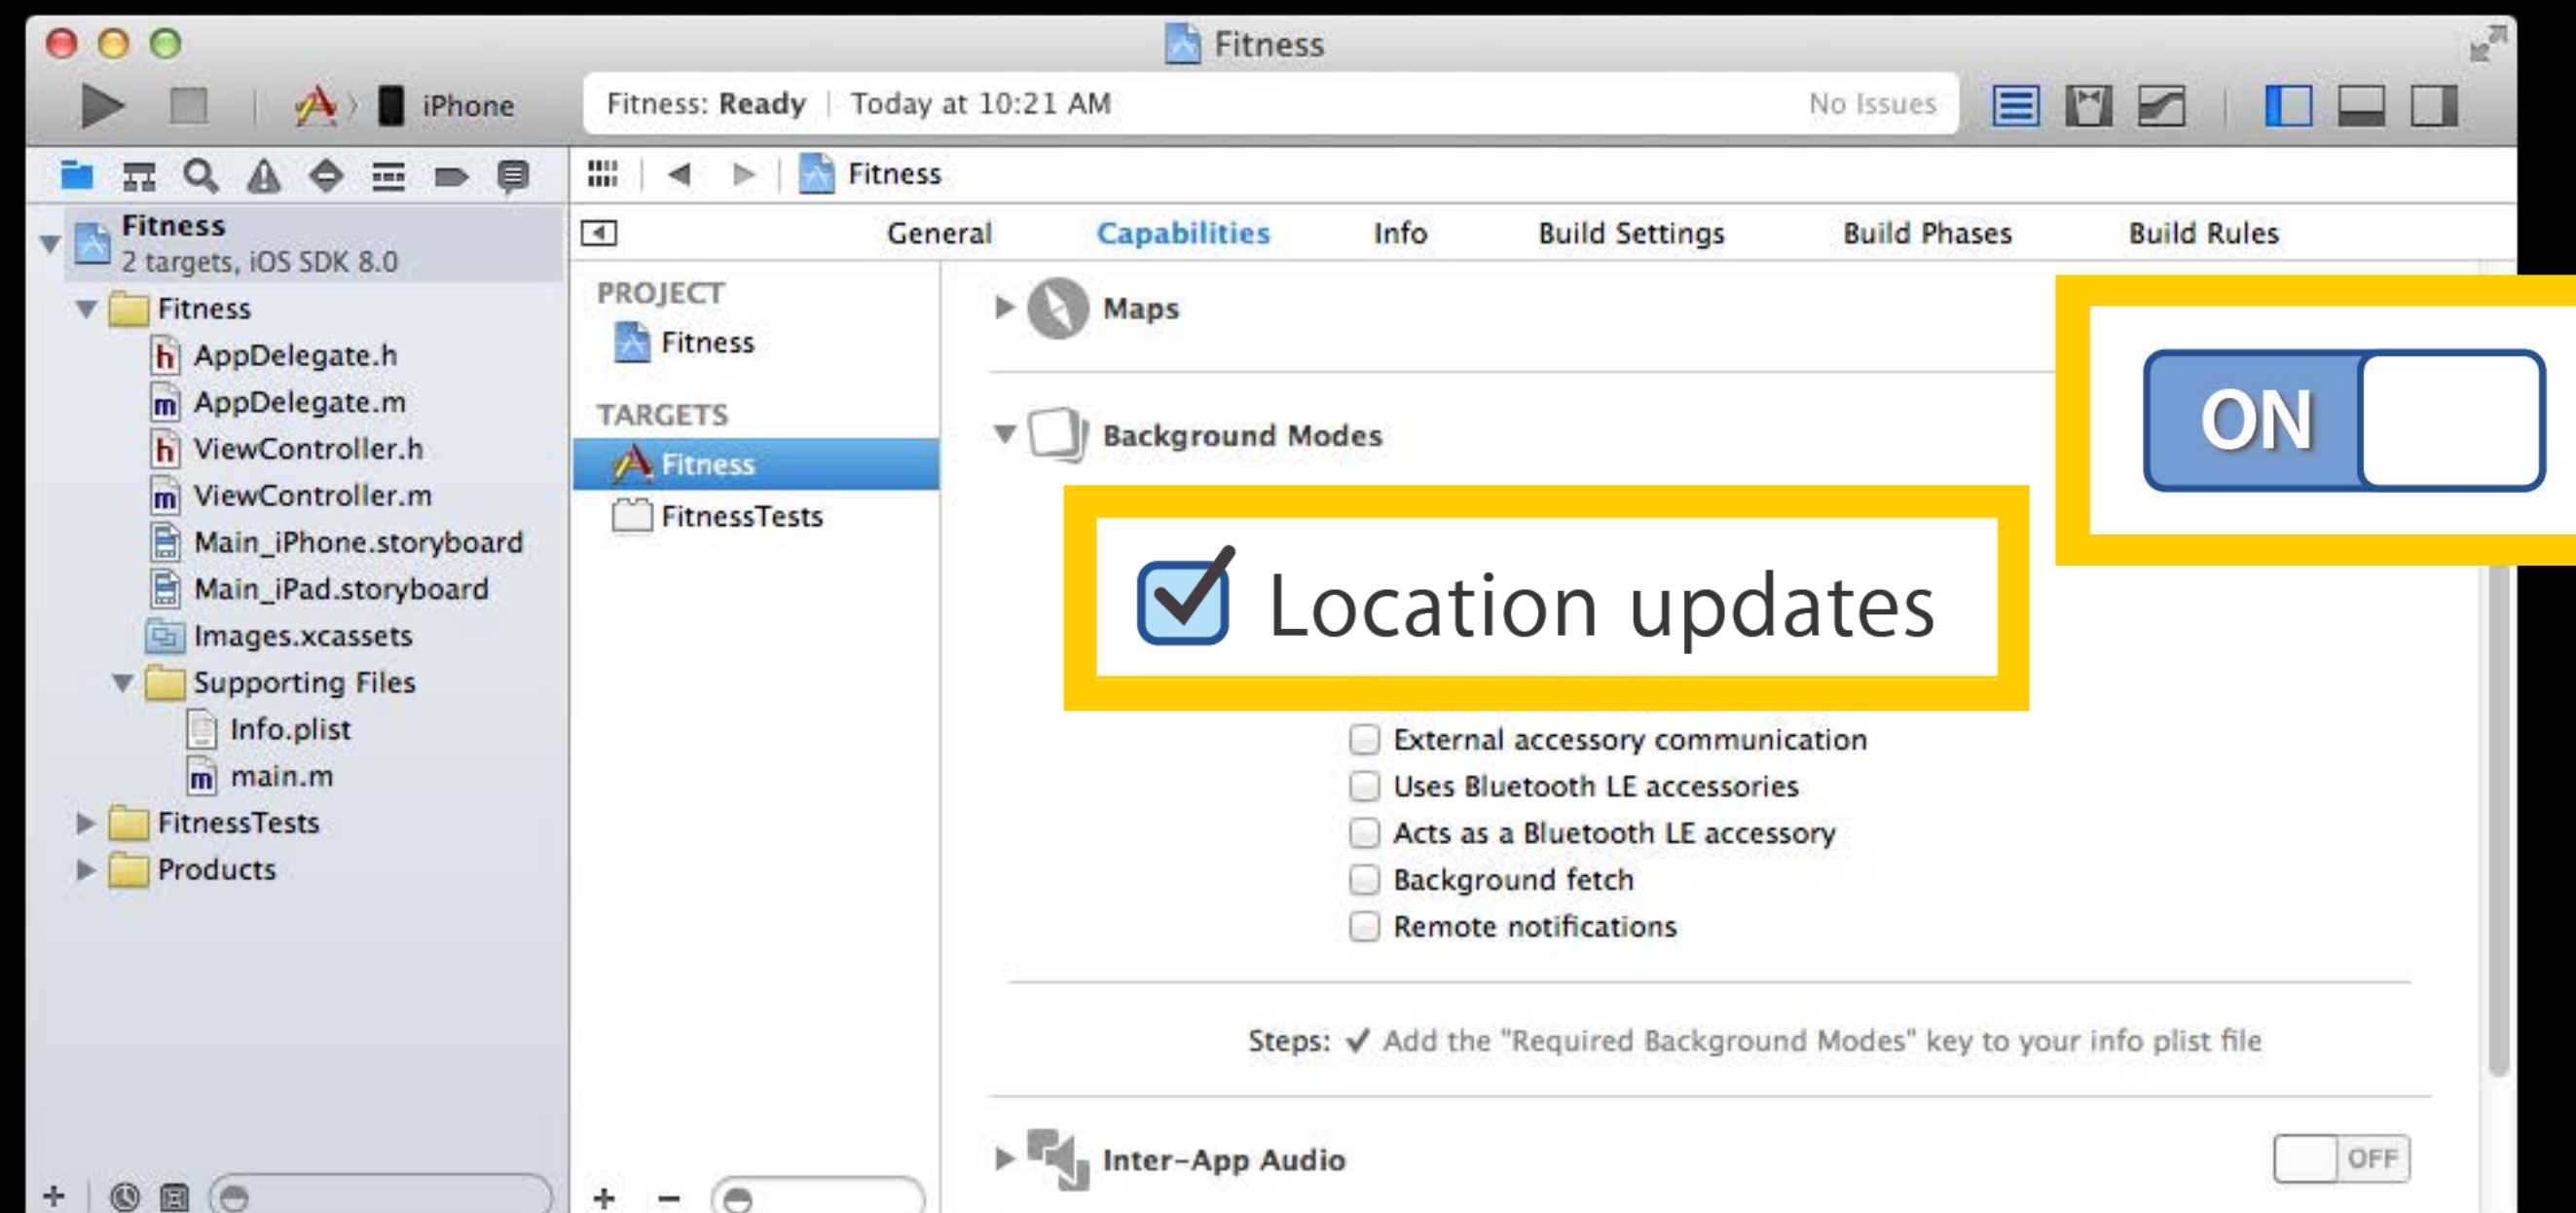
Fitness

iPhone

Fitness: Ready | Today at 10:21 AM

No Issues

Fitness

Fitness
2 targets, iOS SDK 8.0

Fitness
AppDelegate.h
AppDelegate.m
ViewController.h
ViewController.m
Main_iPhone.storyboard
Main_iPad.storyboard
Images.xcassets
Supporting Files
Info.plist
main.m
FitnessTests
Products

General Capabilities Info Build Settings Build Phases Build Rules

PROJECT
Fitness
TARGETS
Fitness
FitnessTests

Maps

Background Modes

ON

Location updates

External accessory communication
Uses Bluetooth LE accessories
Acts as a Bluetooth LE accessory
Background fetch
Remote notifications

Steps: ✓ Add the "Required Background Modes" key to your info plist file

Inter-App Audio

OFF

+ −